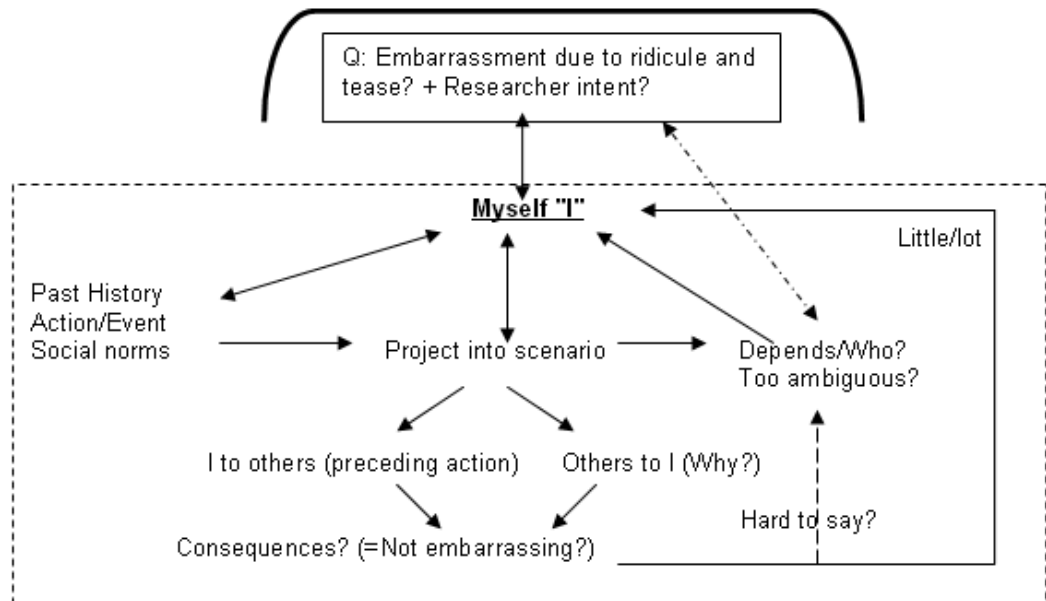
Q: Embarrassment due to ridicule and tease? + Researcher intent?

Myself "I"

Little/lot

Past History
Action/Event
Social norms

Project into scenario

Depends/Who?
Too ambiguous?

I to others (preceding action)

Others to I (Why?)

Hard to say?

Consequences? (=Not embarrassing?)